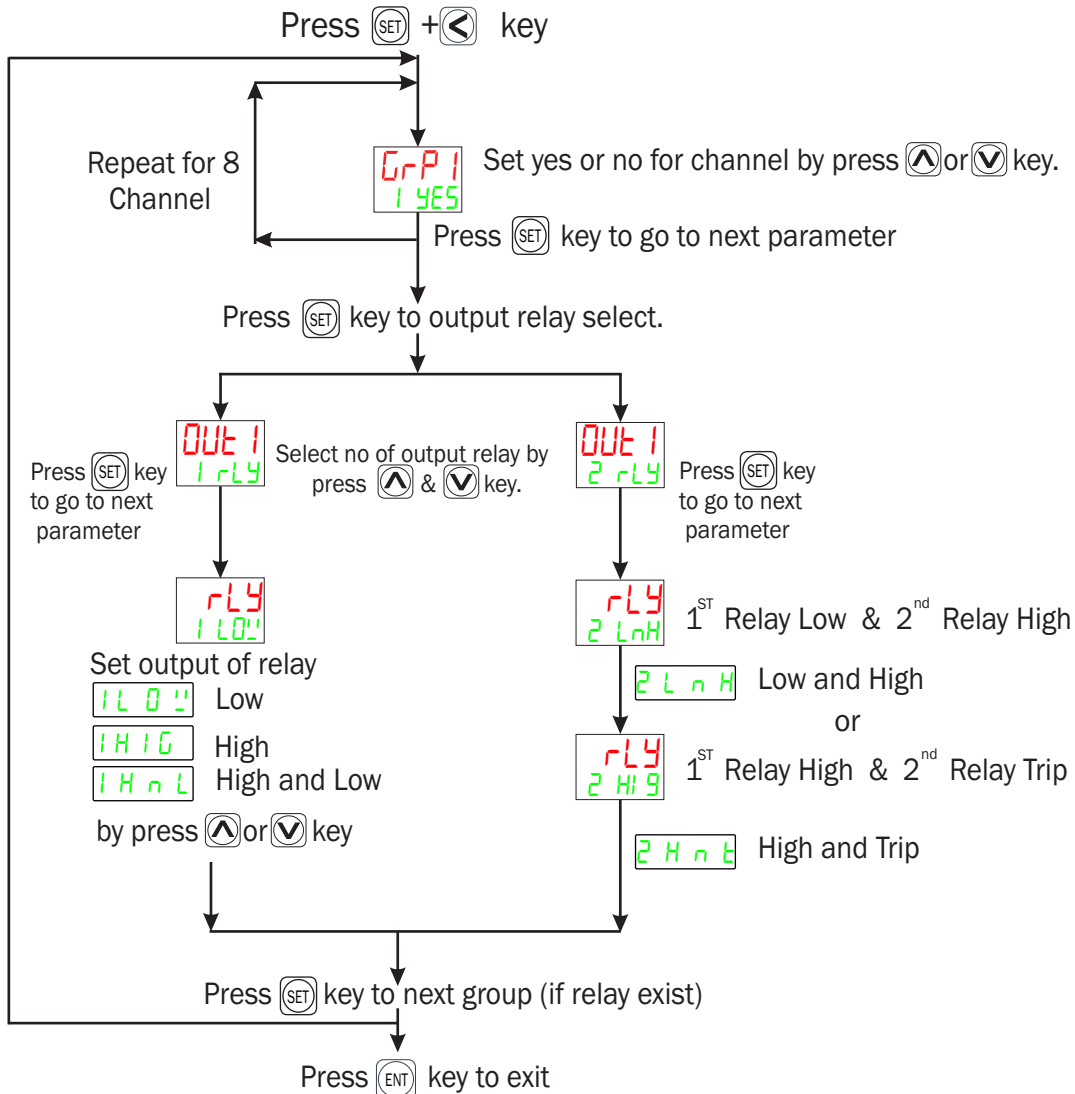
Press SET + < key

Repeat for 8 Channel

GrP 1
1 YES

Set yes or no for channel by press ∧ or ∨ key.

Press SET key to go to next parameter

Press SET key to output relay select.

OUt 1
1 rLY

Press SET key to go to next parameter

Select no of output relay by press ∧ & ∨ key.

OUt 1
2 rLY

Press SET key to go to next parameter

rLY
1 LOW

Set output of relay

1L O W Low

1 H I G High

1 H n L High and Low

by press ∧ or ∨ key

rLY
2 LnH

$1^{ST}$ Relay Low & $2^{nd}$ Relay High

2 L n H Low and High

or

rLY
2 HI9

$1^{ST}$ Relay High & $2^{nd}$ Relay Trip

2 H n t High and Trip

Press SET key to next group (if relay exist)

Press ENT key to exit